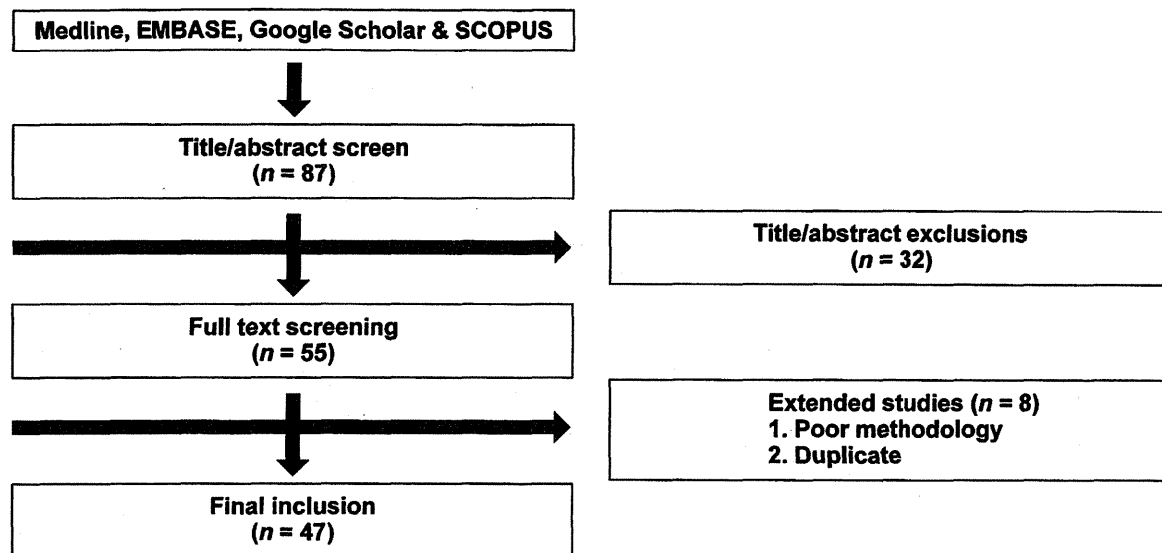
Medline, EMBASE, Google Scholar & SCOPUS

Title/abstract screen
($n = 87$)

Title/abstract exclusions
($n = 32$)

Full text screening
($n = 55$)

Extended studies ($n = 8$)
1. Poor methodology
2. Duplicate

Final inclusion
($n = 47$)